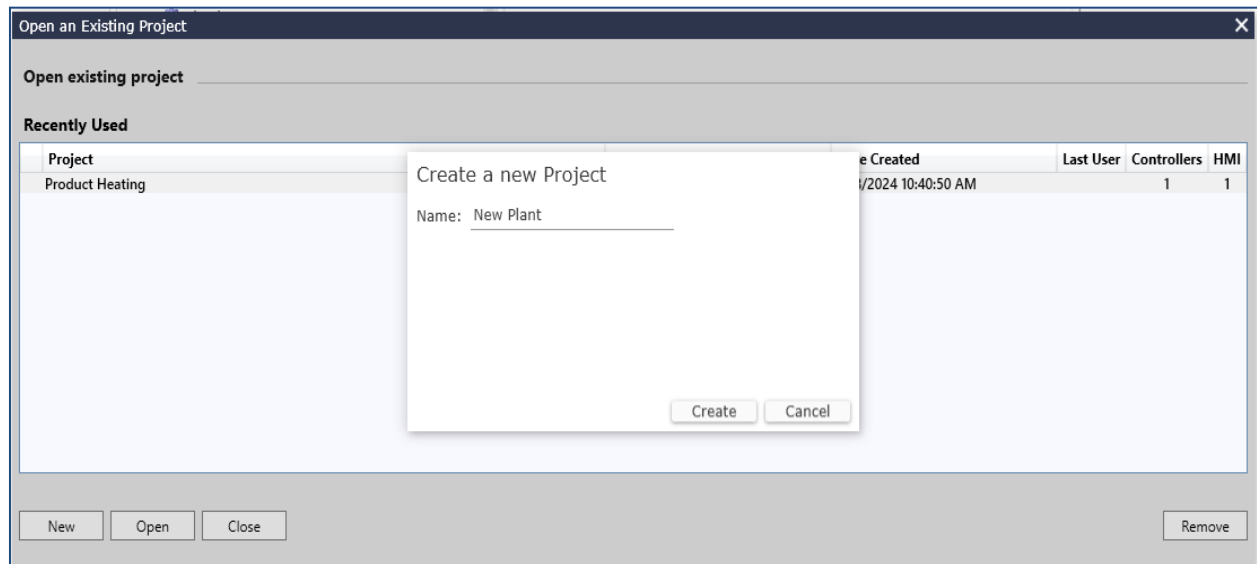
Open an Existing Project

Open existing project

Recently Used

| Project | | e Created | Last User | Controllers | HMI |
|---|---|---|---|---|---|
| Product Heating | | /2024 10:40:50 AM | | 1 | 1 |

Create a new Project

Name: New Plant

Create Cancel

New Open Close

Remove